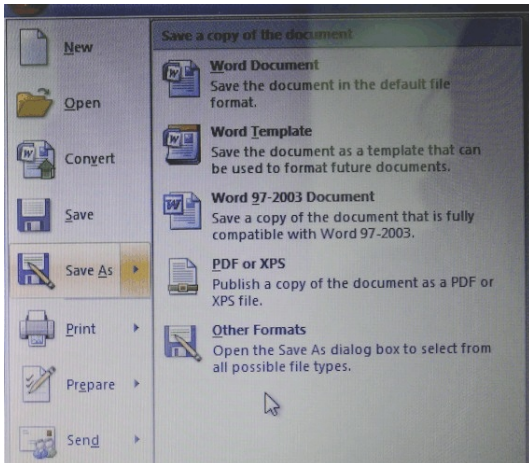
New

Open

Convert

Save

Save As

Print

Prepare

Send

Save a copy of the document

Word Document
Save the document in the default file format.

Word Template
Save the document as a template that can be used to format future documents.

Word 97-2003 Document
Save a copy of the document that is fully compatible with Word 97-2003.

PDF or XPS
Publish a copy of the document as a PDF or XPS file.

Other Formats
Open the Save As dialog box to select from all possible file types.